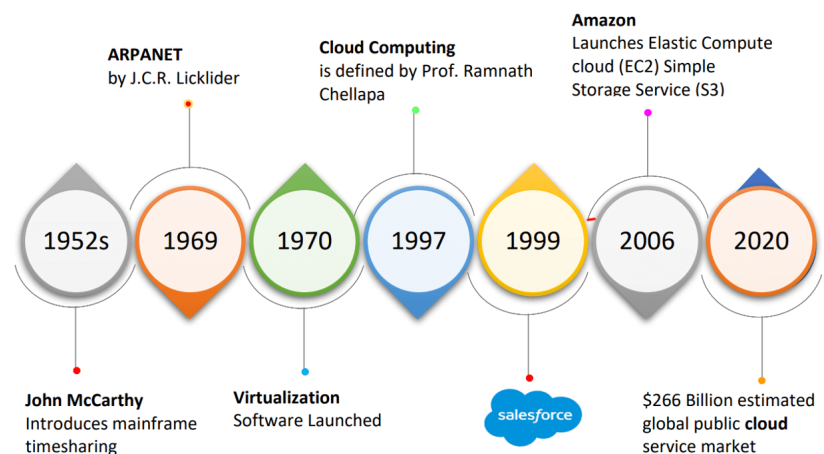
Amazon
Launches Elastic Compute cloud (EC2) Simple Storage Service (S3)

ARPANET
by J.C.R. Licklider

Cloud Computing
is defined by Prof. Ramnath Chellapa

1952s

1969

1970

1997

1999

2006

2020

John McCarthy
Introduces mainframe timesharing

Virtualization
Software Launched

salesforce

$266 Billion estimated global public **cloud** service market